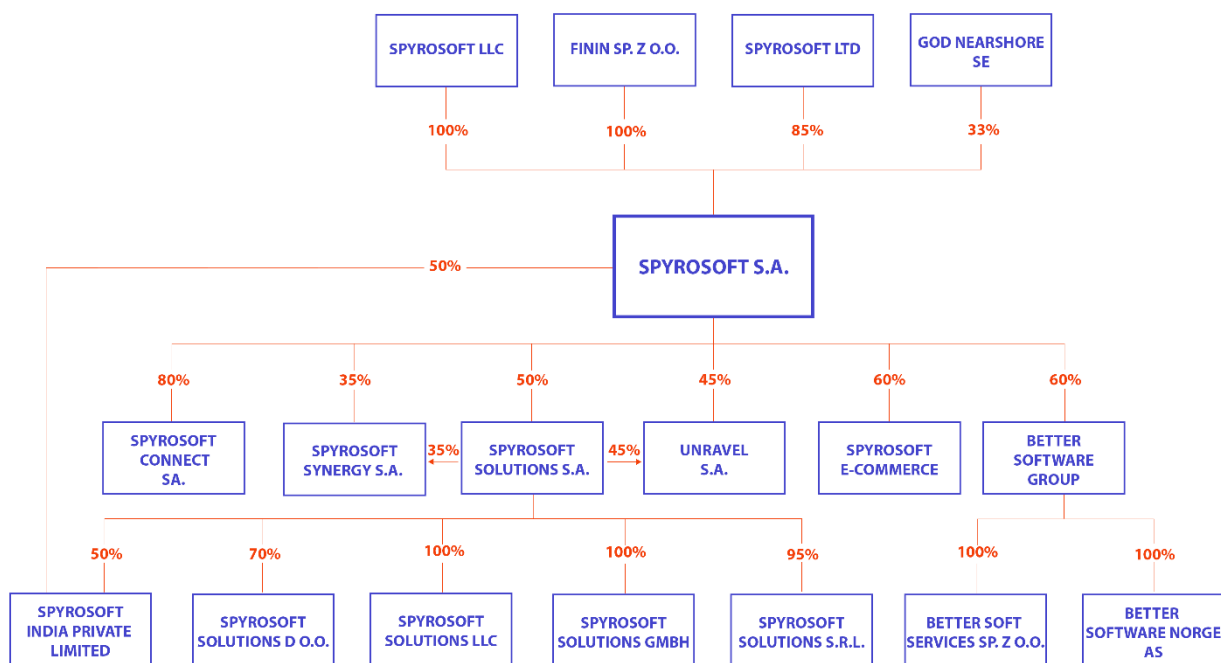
SPYROSOFT LLC

FININ SP. Z O.O.

SPYROSOFT LTD

GOD NEARSHORE SE

100%

100%

85%

33%

50%

SPYROSOFT S.A.

80%

35%

50%

45%

60%

60%

SPYROSOFT CONNECT SA.

SPYROSOFT SYNERGY S.A.

35%

SPYROSOFT SOLUTIONS S.A.

45%

UNRAVEL S.A.

SPYROSOFT E-COMMERCE

BETTER SOFTWARE GROUP

50%

70%

100%

100%

95%

100%

100%

SPYROSOFT INDIA PRIVATE LIMITED

SPYROSOFT SOLUTIONS D O.O.

SPYROSOFT SOLUTIONS LLC

SPYROSOFT SOLUTIONS GMBH

SPYROSOFT SOLUTIONS S.R.L.

BETTER SOFT SERVICES SP. Z O.O.

BETTER SOFTWARE NORGE AS